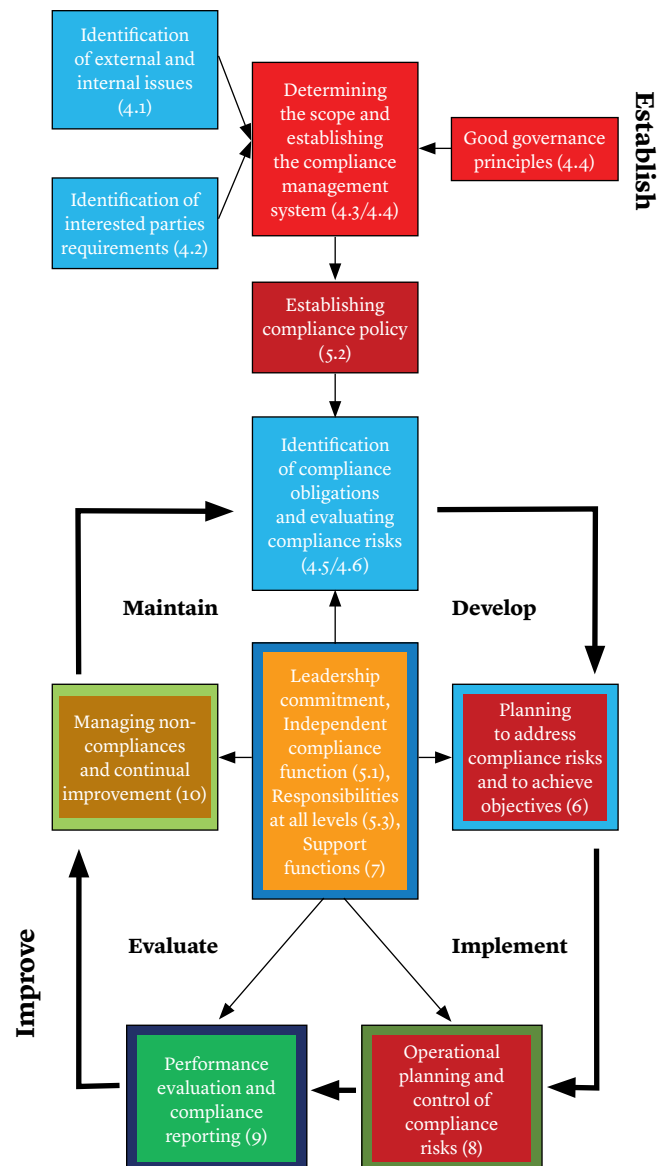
Identification of external and internal issues (4.1)

Identification of interested parties requirements (4.2)

Determining the scope and establishing the compliance management system (4.3/4.4)

Good governance principles (4.4)

Establish

Establishing compliance policy (5.2)

Identification of compliance obligations and evaluating compliance risks (4.5/4.6)

Maintain

Develop

Managing non-compliances and continual improvement (10)

Leadership commitment, Independent compliance function (5.1), Responsibilities at all levels (5.3), Support functions (7)

Planning to address compliance risks and to achieve objectives (6)

Improve

Evaluate

Implement

Performance evaluation and compliance reporting (9)

Operational planning and control of compliance risks (8)